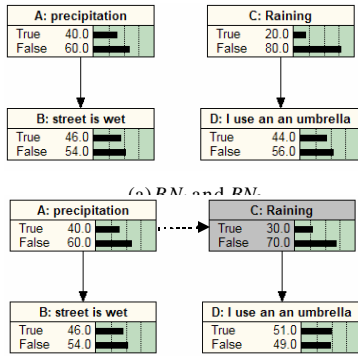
A: precipitation
True 40.0
False 60.0

C: Raining
True 20.0
False 80.0

B: street is wet
True 46.0
False 54.0

D: I use an an umbrella
True 44.0
False 56.0

(a) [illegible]

A: precipitation
True 40.0
False 60.0

C: Raining
True 30.0
False 70.0

B: street is wet
True 46.0
False 54.0

D: I use an an umbrella
True 51.0
False 49.0